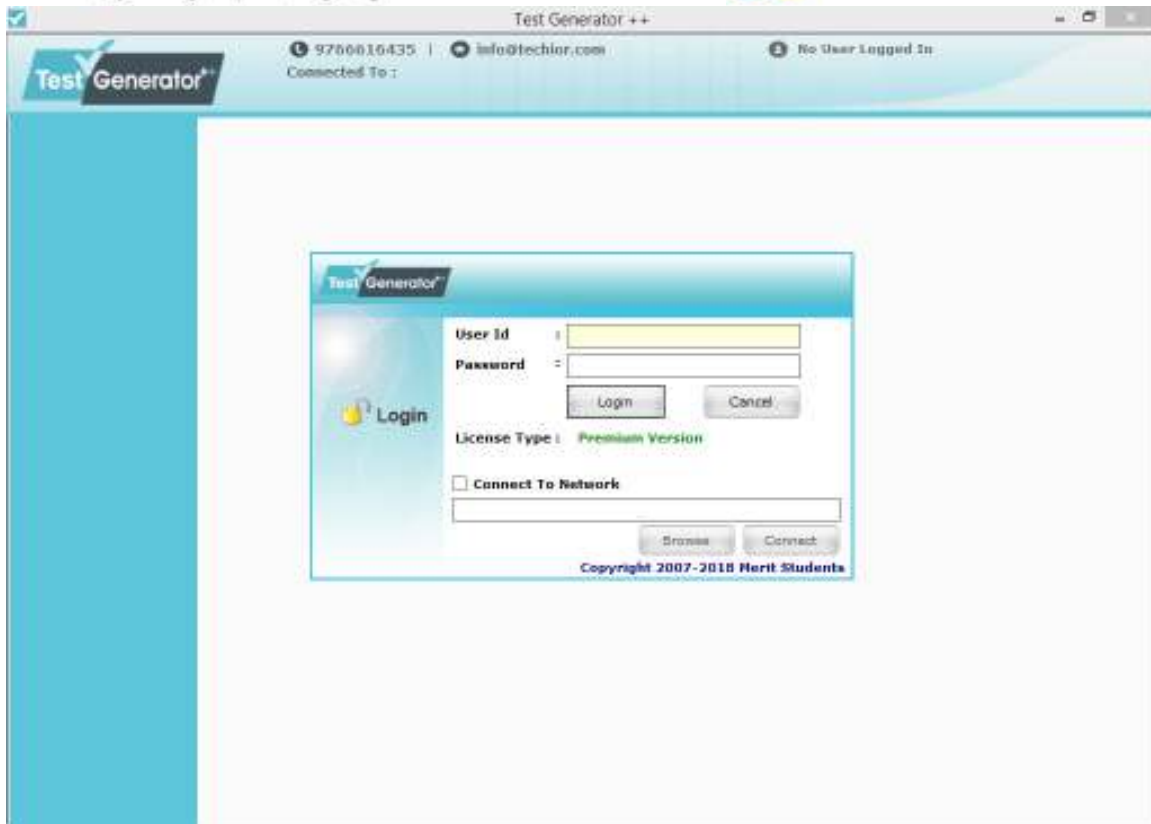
Test Generator ++

Test Generator++

9780016435 | info@techior.com

Connected To :

No User Logged In

Test Generator++

Login

User Id :

Password :

Login

Cancel

License Type : Premium Version

Connect To Network

Browse

Connect

Copyright 2007-2018 Merit Students